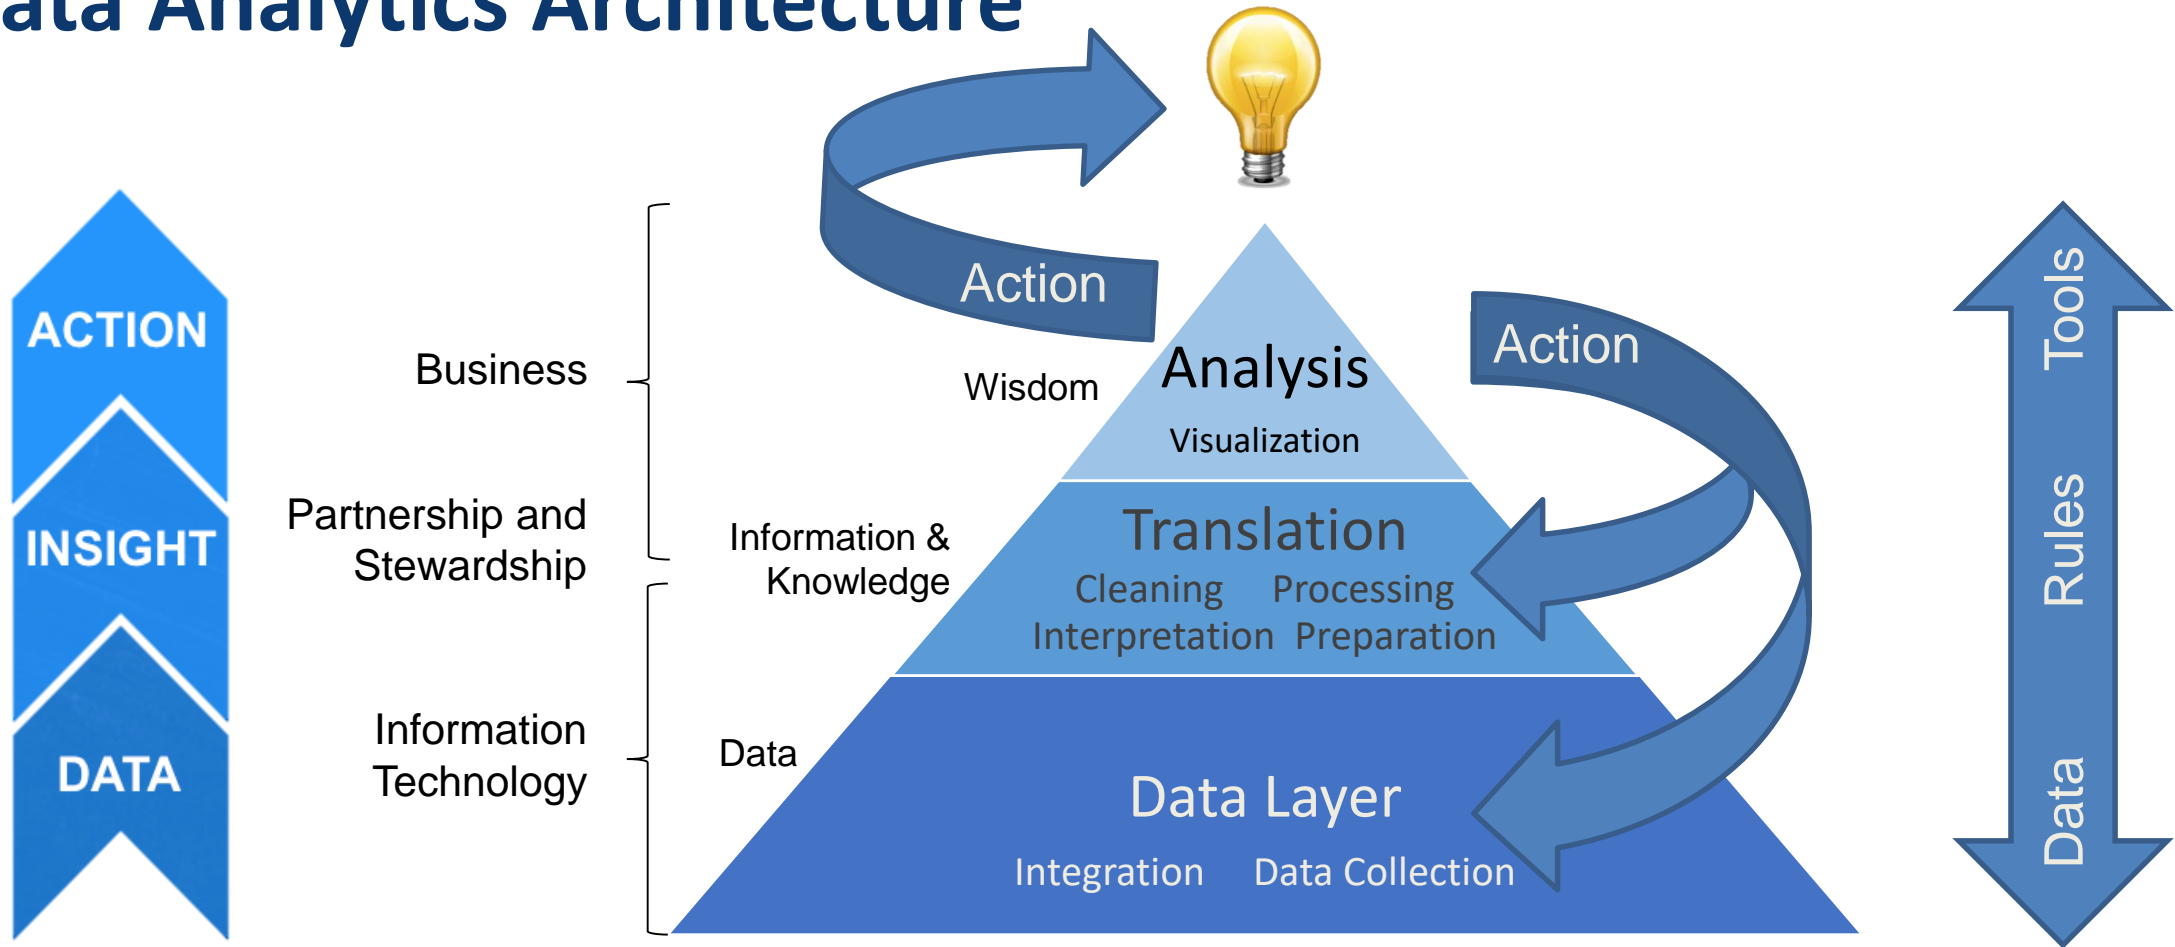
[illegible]ata Analytics Architecture

ACTION

INSIGHT

DATA

Business

Partnership and Stewardship

Information Technology

Action

Wisdom

Analysis

Visualization

Action

Information & Knowledge

Translation

Cleaning Processing

Interpretation Preparation

Data

Data Layer

Integration Data Collection

Tools

Rules

Data